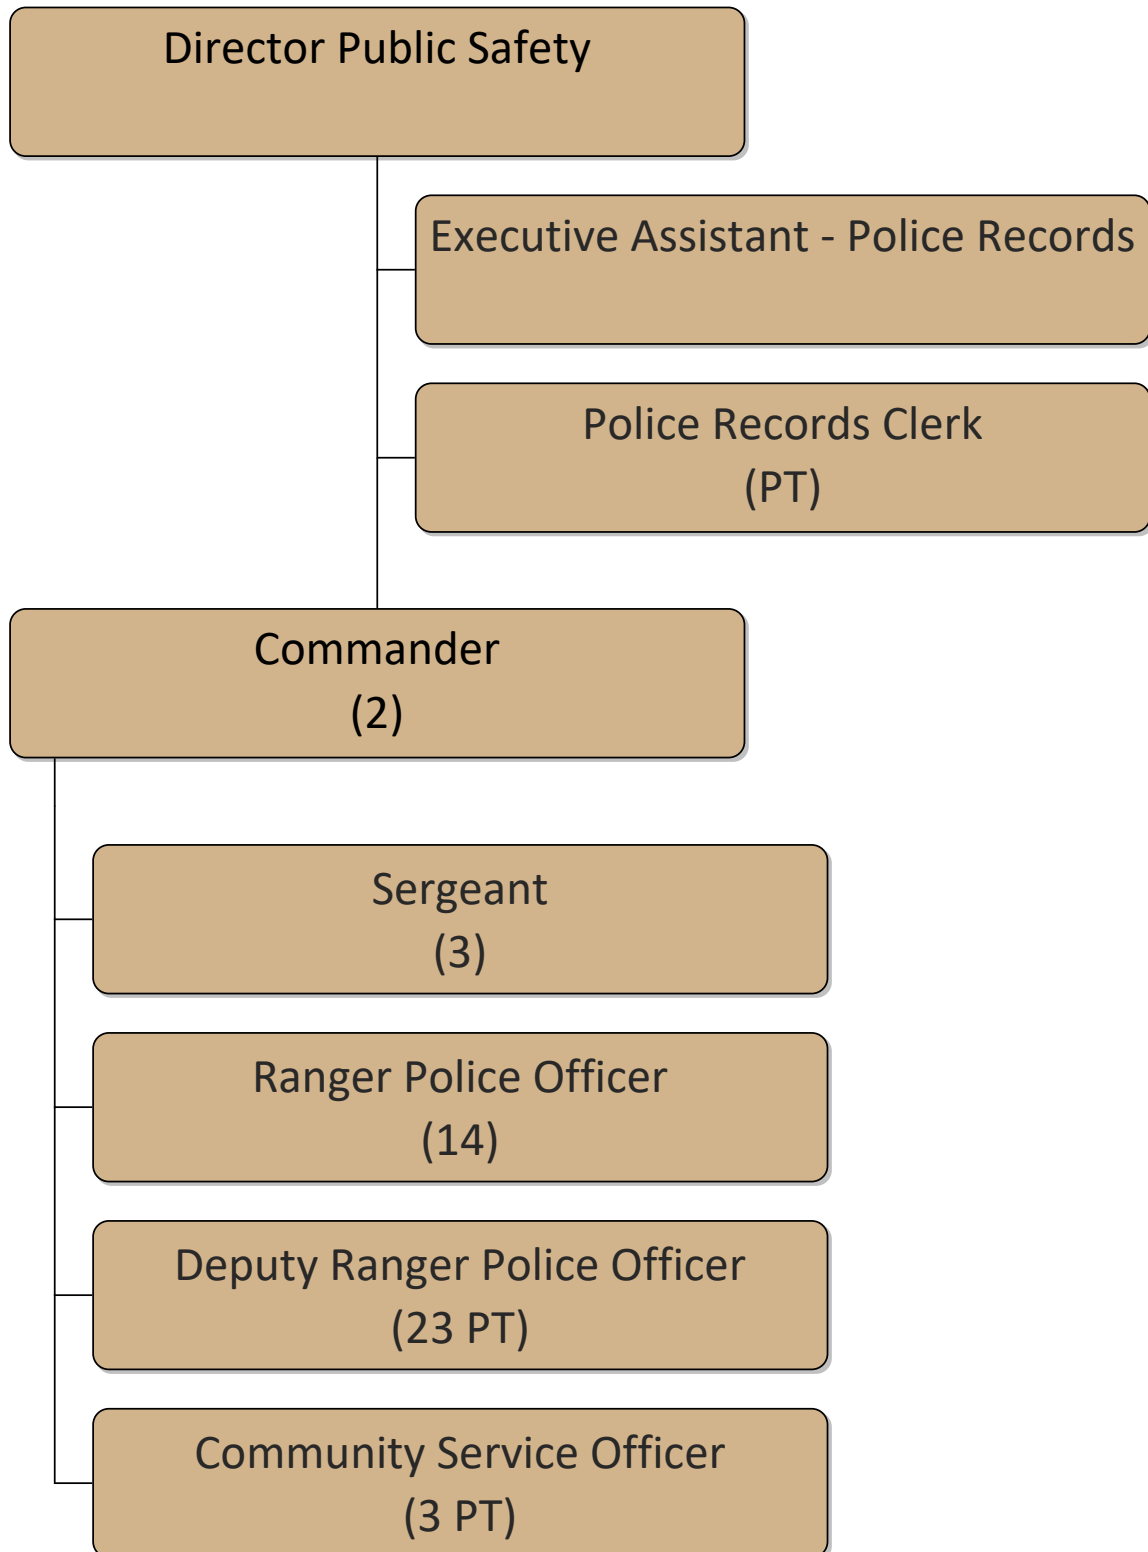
Director Public Safety

Executive Assistant - Police Records

Police Records Clerk
(PT)

Commander
(2)

Sergeant
(3)

Ranger Police Officer
(14)

Deputy Ranger Police Officer
(23 PT)

Community Service Officer
(3 PT)